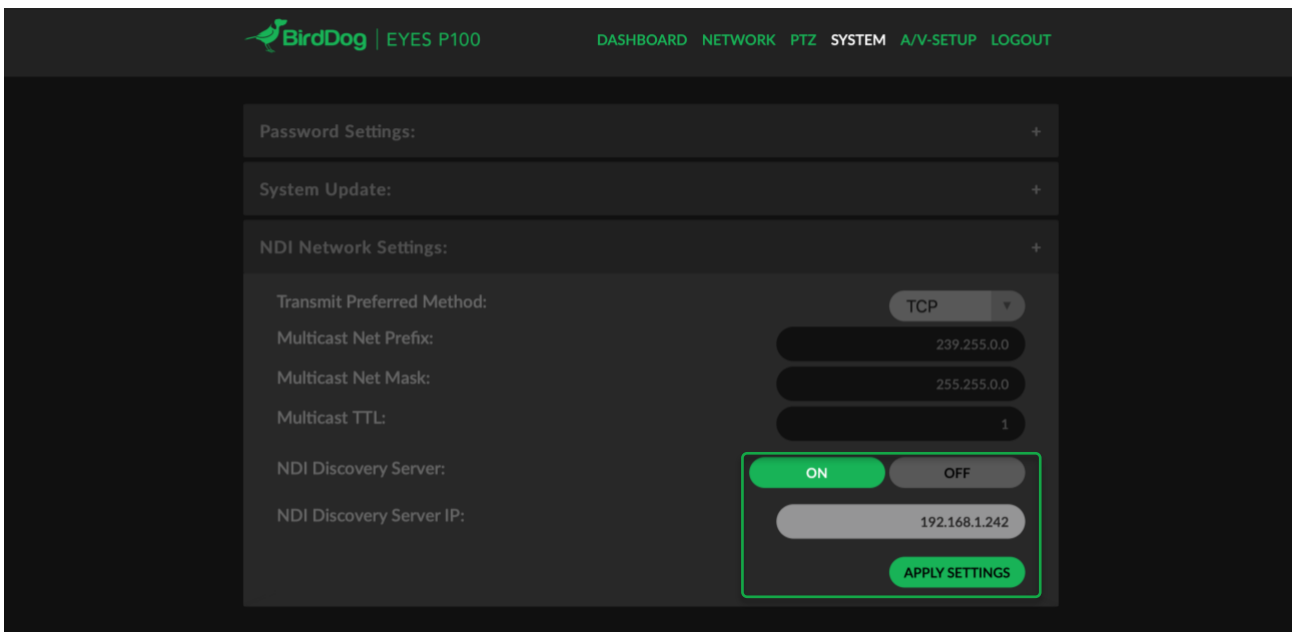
BirdDog | EYES P100

DASHBOARD NETWORK PTZ SYSTEM A/V-SETUP LOGOUT

Password Settings: +

System Update: +

NDI Network Settings: +

Transmit Preferred Method: TCP

Multicast Net Prefix: 239.255.0.0

Multicast Net Mask: 255.255.0.0

Multicast TTL: 1

NDI Discovery Server: ON OFF

NDI Discovery Server IP: 192.168.1.242

APPLY SETTINGS